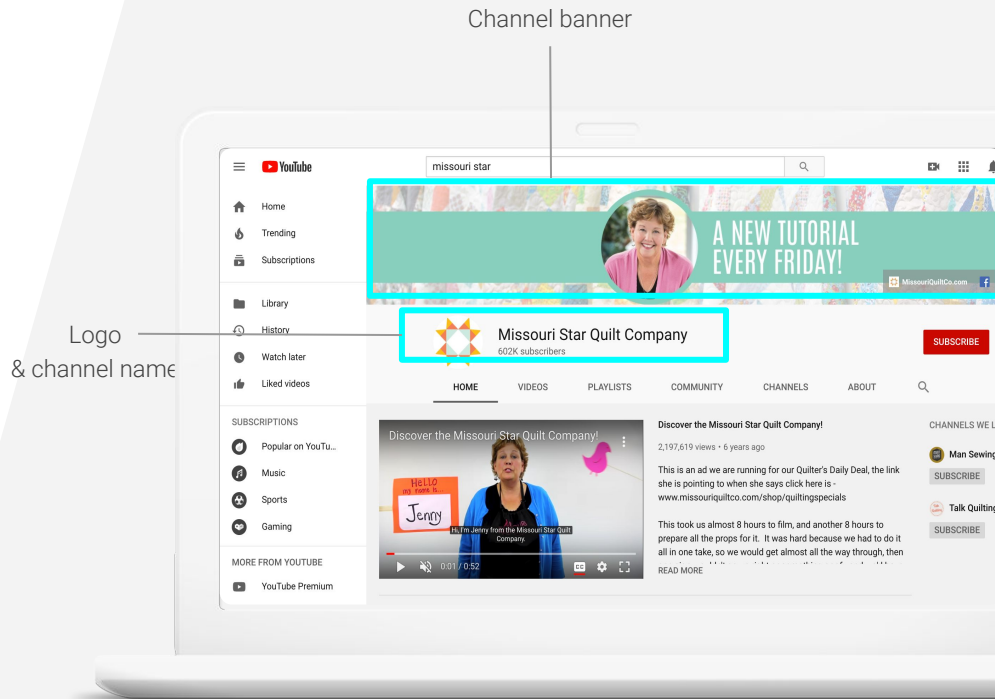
Channel banner

Logo
& channel name

YouTube

missouri star

Home
Trending
Subscriptions

Library
History
Watch later
Liked videos

SUBSCRIPTIONS
Popular on YouTu...
Music
Sports
Gaming

MORE FROM YOUTUBE
YouTube Premium

A NEW TUTORIAL EVERY FRIDAY!

MissouriQuiltCo.com

Missouri Star Quilt Company
602K subscribers

SUBSCRIBE

HOME VIDEOS PLAYLISTS COMMUNITY CHANNELS ABOUT

Discover the Missouri Star Quilt Company!

HELLO my name is Jenny

Hi, I'm Jenny from the Missouri Star Quilt Company.

0:01 / 0:52

Discover the Missouri Star Quilt Company!
2,197,619 views • 6 years ago
This is an ad we are running for our Quilter's Daily Deal, the link she is pointing to when she says click here is - www.missouriquiltco.com/shop/quiltingspecials

This took us almost 8 hours to film, and another 8 hours to prepare all the props for it. It was hard because we had to do it all in one take, so we would get almost all the way through, then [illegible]
READ MORE

CHANNELS WE L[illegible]
Man Sewing
SUBSCRIBE
Talk Quilting
SUBSCRIBE